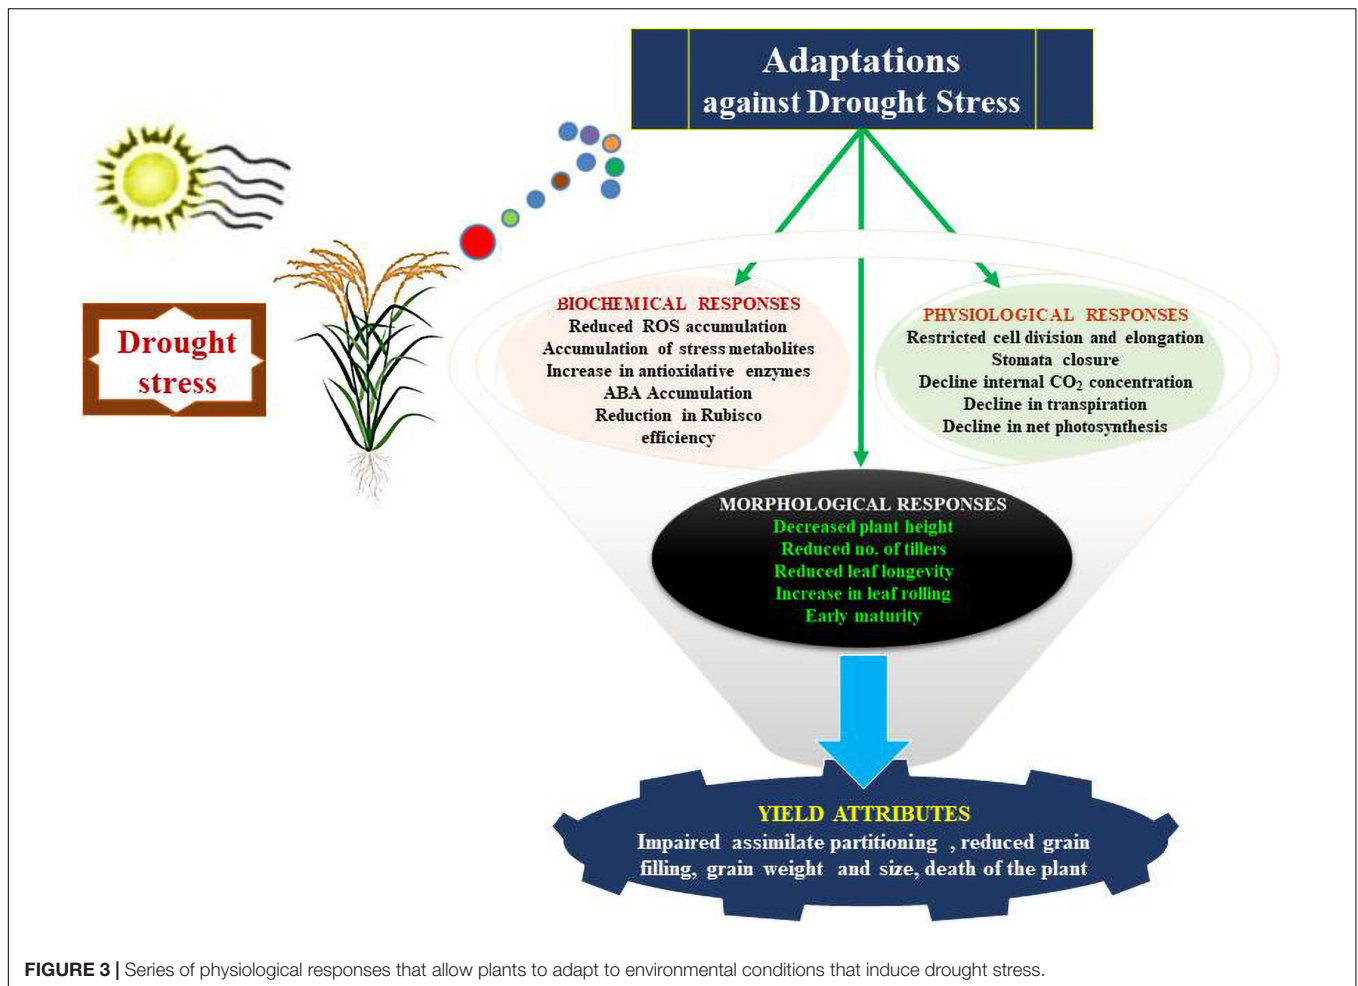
Adaptations against Drought Stress

Drought stress

BIOCHEMICAL RESPONSES
Reduced ROS accumulation
Accumulation of stress metabolites
Increase in antioxidative enzymes
ABA Accumulation
Reduction in Rubisco efficiency

PHYSIOLOGICAL RESPONSES
Restricted cell division and elongation
Stomata closure
Decline internal $CO_2$ concentration
Decline in transpiration
Decline in net photosynthesis

MORPHOLOGICAL RESPONSES
Decreased plant height
Reduced no. of tillers
Reduced leaf longevity
Increase in leaf rolling
Early maturity

YIELD ATTRIBUTES
Impaired assimilate partitioning , reduced grain filling, grain weight and size, death of the plant

FIGURE 3 | Series of physiological responses that allow plants to adapt to environmental conditions that induce drought stress.